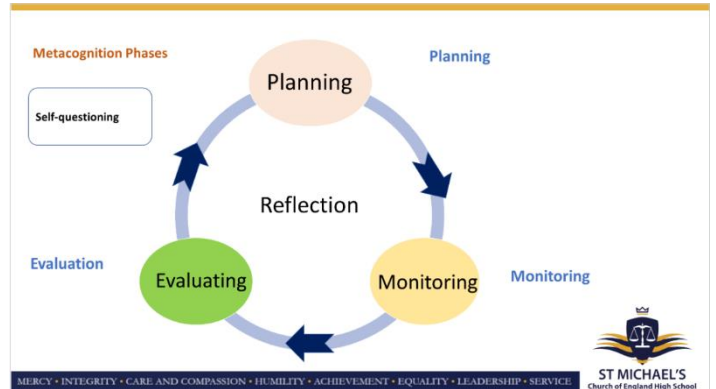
Metacognition Phases

Self-questioning

Planning

Planning

Reflection

Evaluation

Evaluating

Monitoring

Monitoring

MERCY • INTEGRITY • CARE AND COMPASSION • HUMILITY • ACHIEVEMENT • EQUALITY • LEADERSHIP • SERVICE

ST MICHAEL'S
Church of England High School